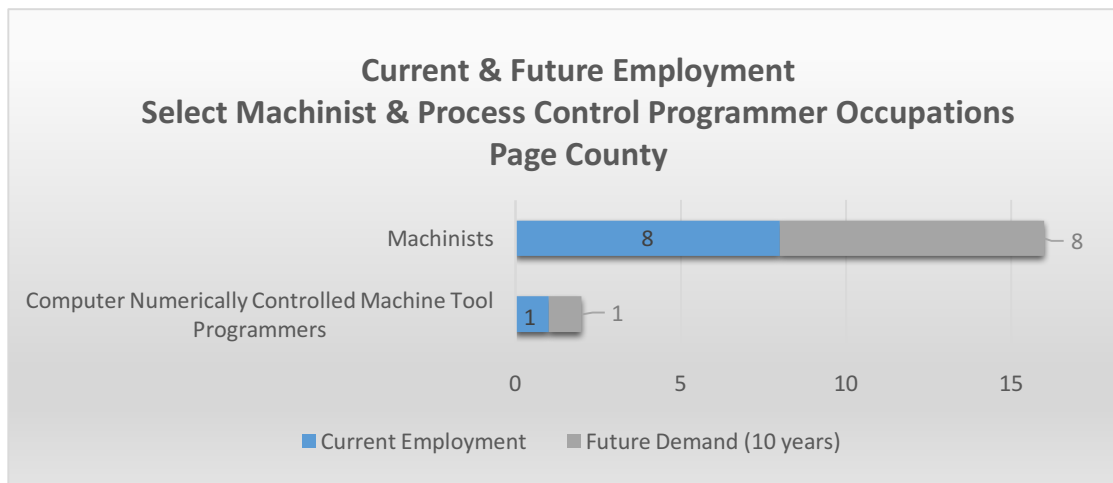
Current & Future Employment
Select Machinist & Process Control Programmer Occupations
Page County

Machinists 8 8

Computer Numerically Controlled Machine Tool Programmers 1 1

0 5 10 15

Current Employment Future Demand (10 years)